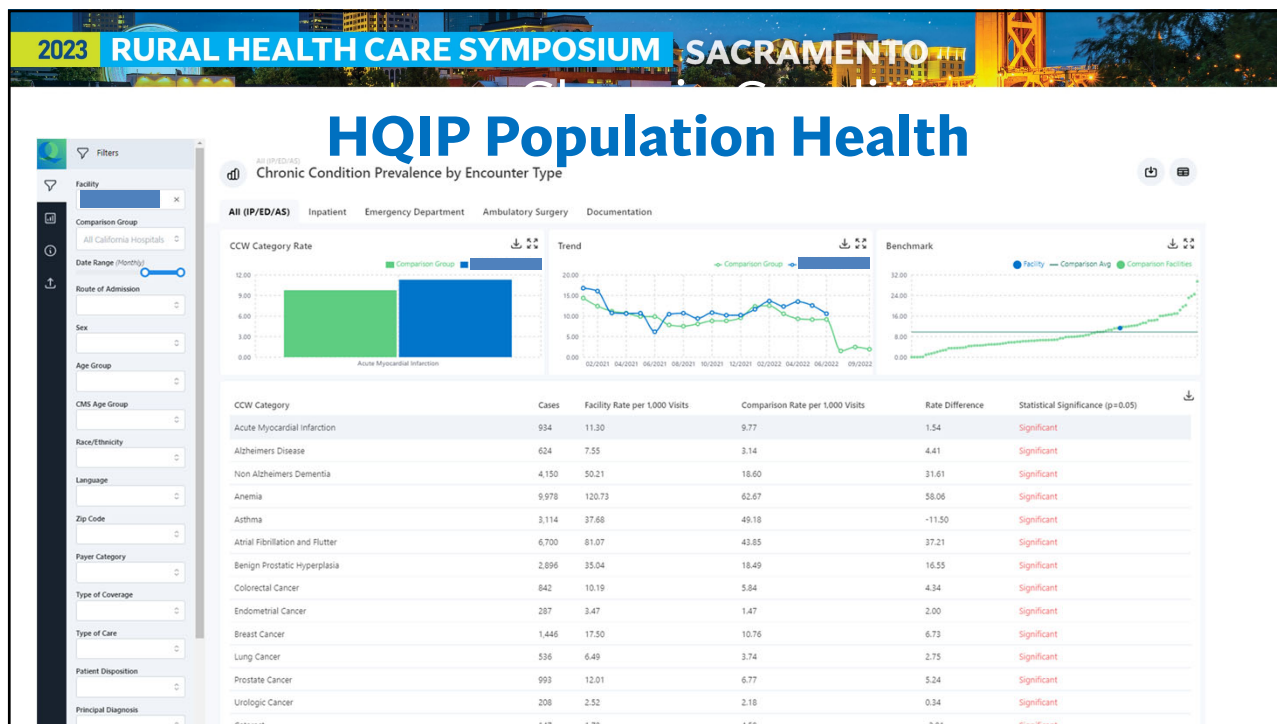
2023 RURAL HEALTH CARE SYMPOSIUM SACRAMENTO

HQIP Population Health

Filters

Facility

Comparison Group
All California Hospitals

Date Range (Monthly)

Route of Admission

Sex

Age Group

CMS Age Group

Race/Ethnicity

Language

Zip Code

Payer Category

Type of Coverage

Type of Care

Patient Disposition

Principal Diagnosis

All (IP/ED/AS)
Chronic Condition Prevalence by Encounter Type

All (IP/ED/AS) Inpatient Emergency Department Ambulatory Surgery Documentation

CCW Category Rate
Comparison Group
12.00
9.00
6.00
3.00
0.00
Acute Myocardial Infarction

Trend
Comparison Group
20.00
15.00
10.00
5.00
0.00
02/2021 04/2021 06/2021 08/2021 10/2021 12/2021 02/2022 04/2022 06/2022 09/2022

Benchmark
Facility Comparison Avg Comparison Facilities
32.00
24.00
16.00
8.00
0.00

| CCW Category | Cases | Facility Rate per 1,000 Visits | Comparison Rate per 1,000 Visits | Rate Difference | Statistical Significance (p=0.05) |
|---|---|---|---|---|---|
| Acute Myocardial Infarction | 934 | 11.30 | 9.77 | 1.54 | Significant |
| Alzheimers Disease | 624 | 7.55 | 3.14 | 4.41 | Significant |
| Non Alzheimers Dementia | 4,150 | 50.21 | 18.60 | 31.61 | Significant |
| Anemia | 9,978 | 120.73 | 62.67 | 58.06 | Significant |
| Asthma | 3,114 | 37.68 | 49.18 | -11.50 | Significant |
| Atrial Fibrillation and Flutter | 6,700 | 81.07 | 43.85 | 37.21 | Significant |
| Benign Prostatic Hyperplasia | 2,896 | 35.04 | 18.49 | 16.55 | Significant |
| Colorectal Cancer | 842 | 10.19 | 5.84 | 4.34 | Significant |
| Endometrial Cancer | 287 | 3.47 | 1.47 | 2.00 | Significant |
| Breast Cancer | 1,446 | 17.50 | 10.76 | 6.73 | Significant |
| Lung Cancer | 536 | 6.49 | 3.74 | 2.75 | Significant |
| Prostate Cancer | 993 | 12.01 | 6.77 | 5.24 | Significant |
| Urologic Cancer | 208 | 2.52 | 2.18 | 0.34 | Significant |
| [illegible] | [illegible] | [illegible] | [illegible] | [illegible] | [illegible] |